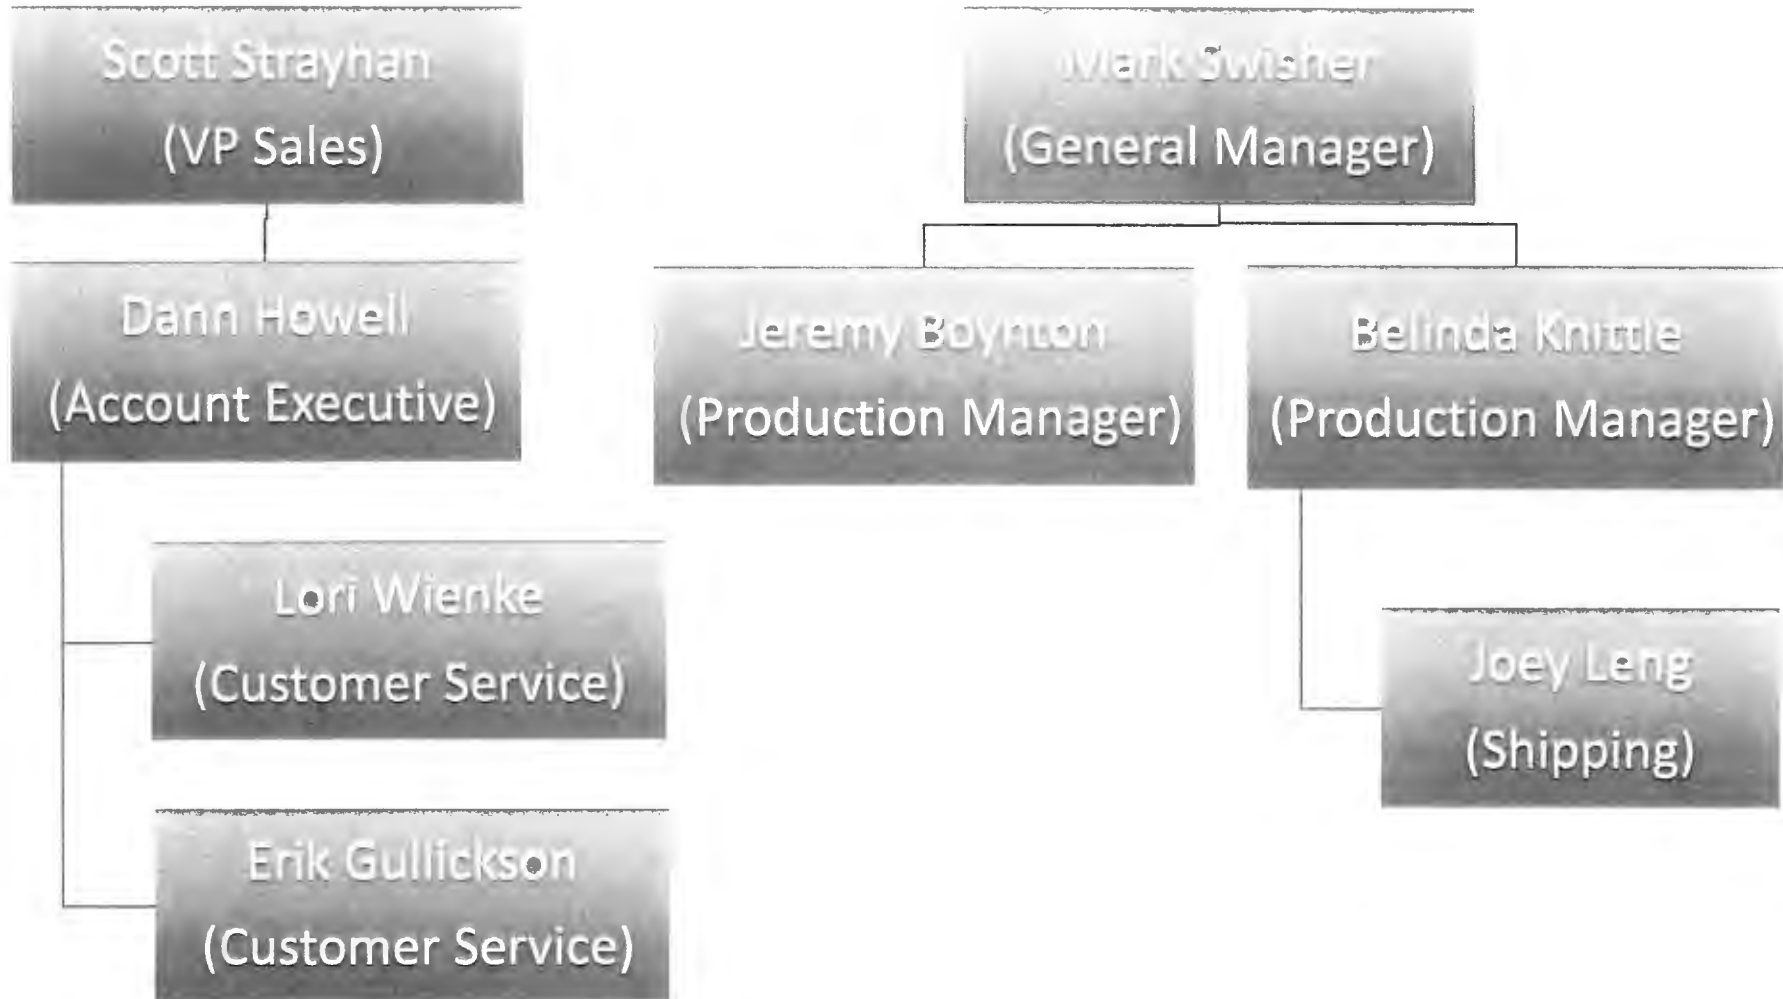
Scott Strayhan
(VP Sales)

Dann Howell
(Account Executive)

Lori Wienke
(Customer Service)

Erik Gullickson
(Customer Service)

Mark Swisher
(General Manager)

Jeremy Boynton
(Production Manager)

Belinda Knittle
(Production Manager)

Joey Leng
(Shipping)